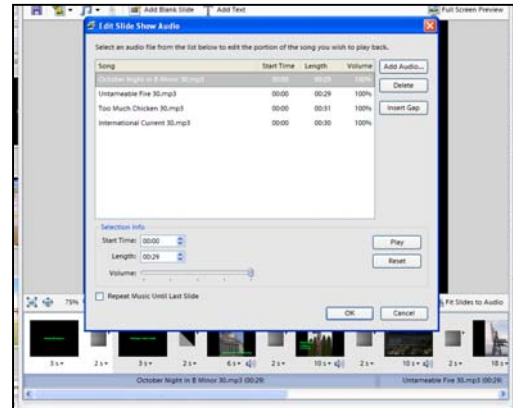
Add Blank Slide
Add Text
Full Screen Preview

Edit Slide Show Audio

Select an audio file from the list below to edit the portion of the song you wish to play back.

| Song | Start Time | Length | Volume |
|---|---|---|---|
| October Night in B Minor 30.mp3 | 00:00 | 00:29 | 100% |
| Untameable Fire 30.mp3 | 00:00 | 00:29 | 100% |
| Too Much Chicken 30.mp3 | 00:00 | 00:31 | 100% |
| International Current 30.mp3 | 00:00 | 00:30 | 100% |

Add Audio...
Delete
Insert Gap

Selection Info
Start Time: 00:00
Length: 00:29
Volume:
Play
Reset

Repeat Music Until Last Slide

OK
Cancel

75%
Fit Slides to Audio

3 s
2 s
3 s
2 s
6 s
2 s
10 s
2 s
10 s
2 s
10 s

October Night in B Minor 30.mp3 (00:29)
Untameable Fire 30.mp3 (00:29)